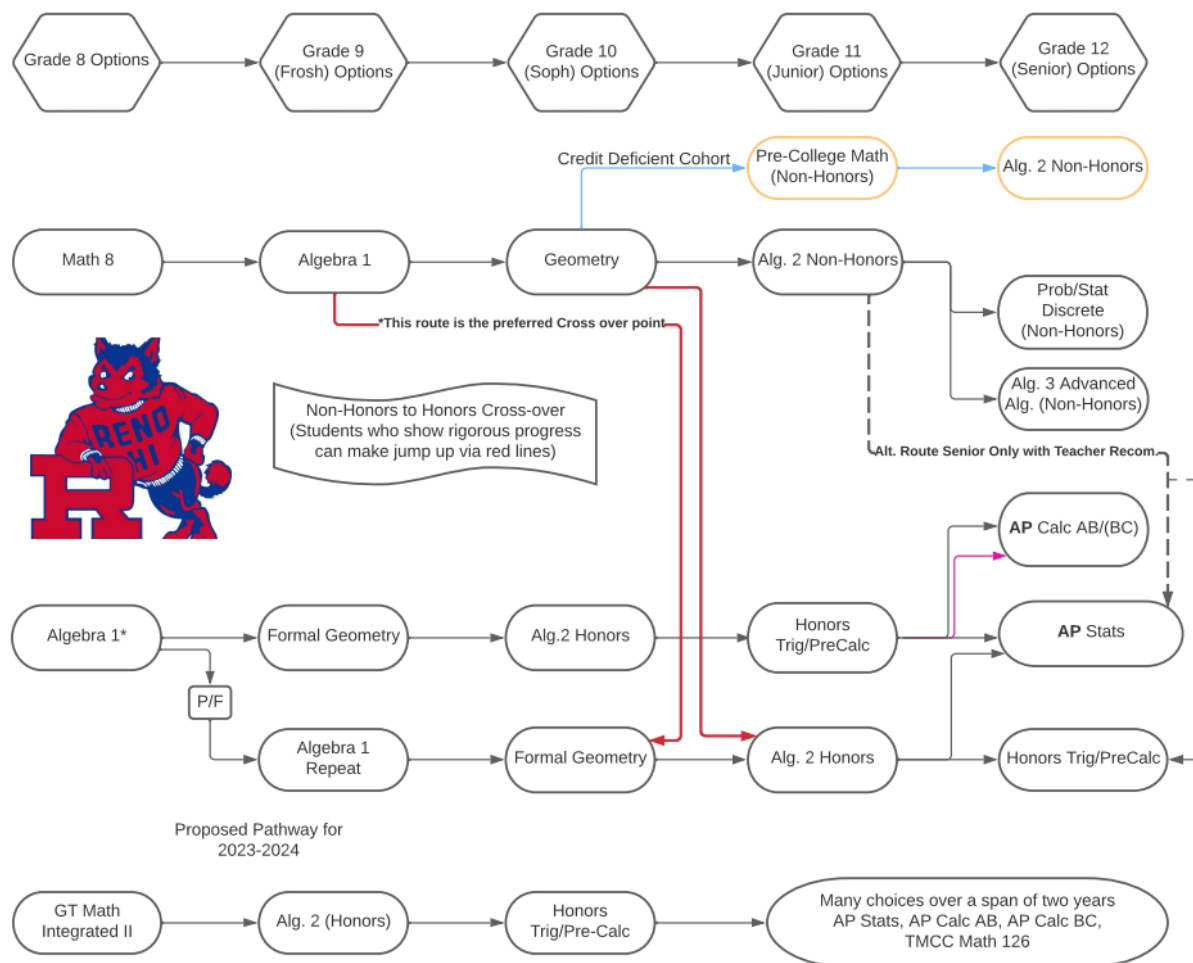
Grade 8 Options

Grade 9 (Frosh) Options

Grade 10 (Soph) Options

Grade 11 (Junior) Options

Grade 12 (Senior) Options

Credit Deficient Cohort

Pre-College Math (Non-Honors)

Alg. 2 Non-Honors

Math 8

Algebra 1

Geometry

Alg. 2 Non-Honors

*This route is the preferred Cross over point

Prob/Stat Discrete (Non-Honors)

Alg. 3 Advanced Alg. (Non-Honors)

RENO HI

R

Non-Honors to Honors Cross-over (Students who show rigorous progress can make jump up via red lines)

Alt. Route Senior Only with Teacher Recom.

AP Calc AB/(BC)

Algebra 1*

Formal Geometry

Alg.2 Honors

Honors Trig/PreCalc

AP Stats

P/F

Algebra 1 Repeat

Formal Geometry

Alg. 2 Honors

Honors Trig/PreCalc

Proposed Pathway for 2023-2024

GT Math Integrated II

Alg. 2 (Honors)

Honors Trig/Pre-Calc

Many choices over a span of two years AP Stats, AP Calc AB, AP Calc BC, TMCC Math 126